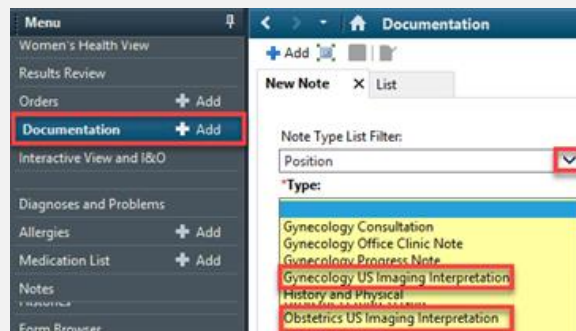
Menu
Women's Health View
Results Review
Orders + Add
Documentation + Add
Interactive View and I&O
Diagnoses and Problems
Allergies + Add
Medication List + Add
Notes
Histories
Form Browser

Documentation
+ Add
New Note × List
Note Type List Filter:
Position
*Type:
Gynecology Consultation
Gynecology Office Clinic Note
Gynecology Progress Note
Gynecology US Imaging Interpretation
History and Physical
Obstetrics US Imaging Interpretation